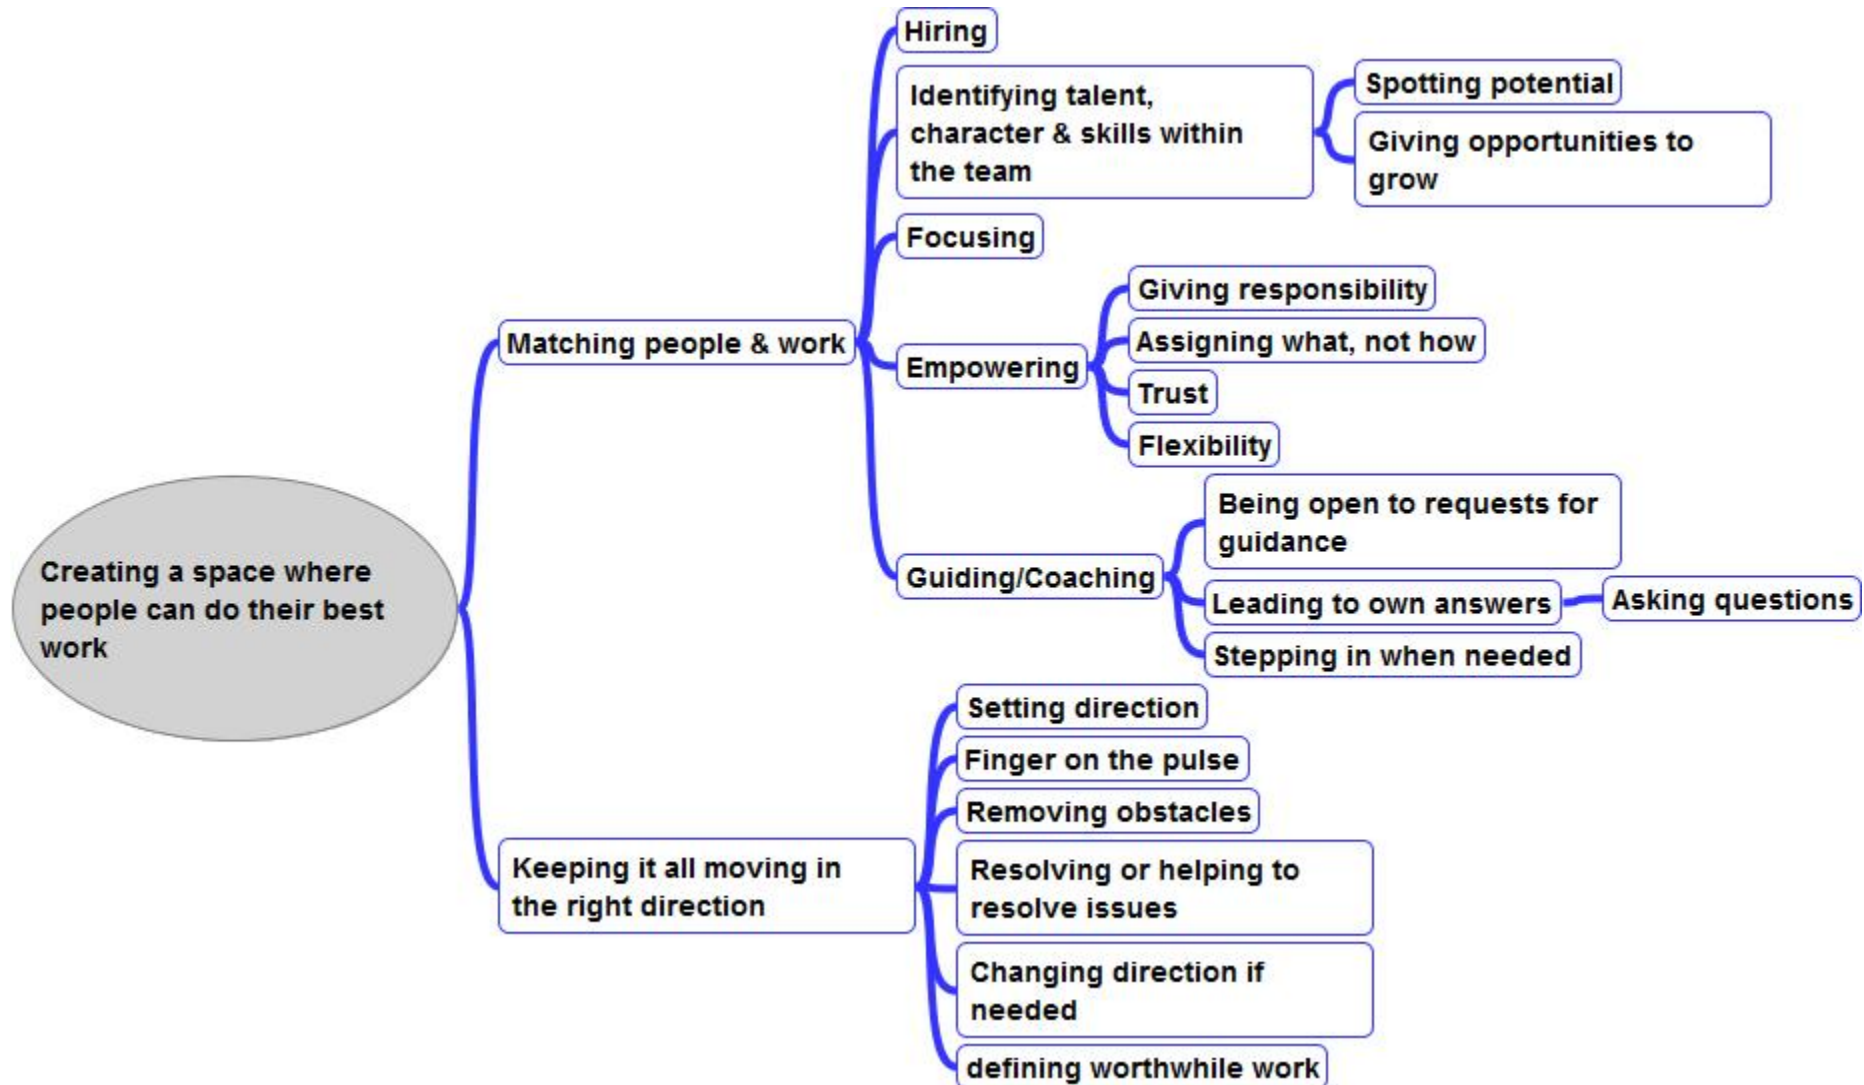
Creating a space where people can do their best work

Matching people & work

Hiring

Identifying talent, character & skills within the team

Spotting potential

Giving opportunities to grow

Focusing

Empowering

Giving responsibility

Assigning what, not how

Trust

Flexibility

Guiding/Coaching

Being open to requests for guidance

Leading to own answers

Asking questions

Stepping in when needed

Keeping it all moving in the right direction

Setting direction

Finger on the pulse

Removing obstacles

Resolving or helping to resolve issues

Changing direction if needed

defining worthwhile work